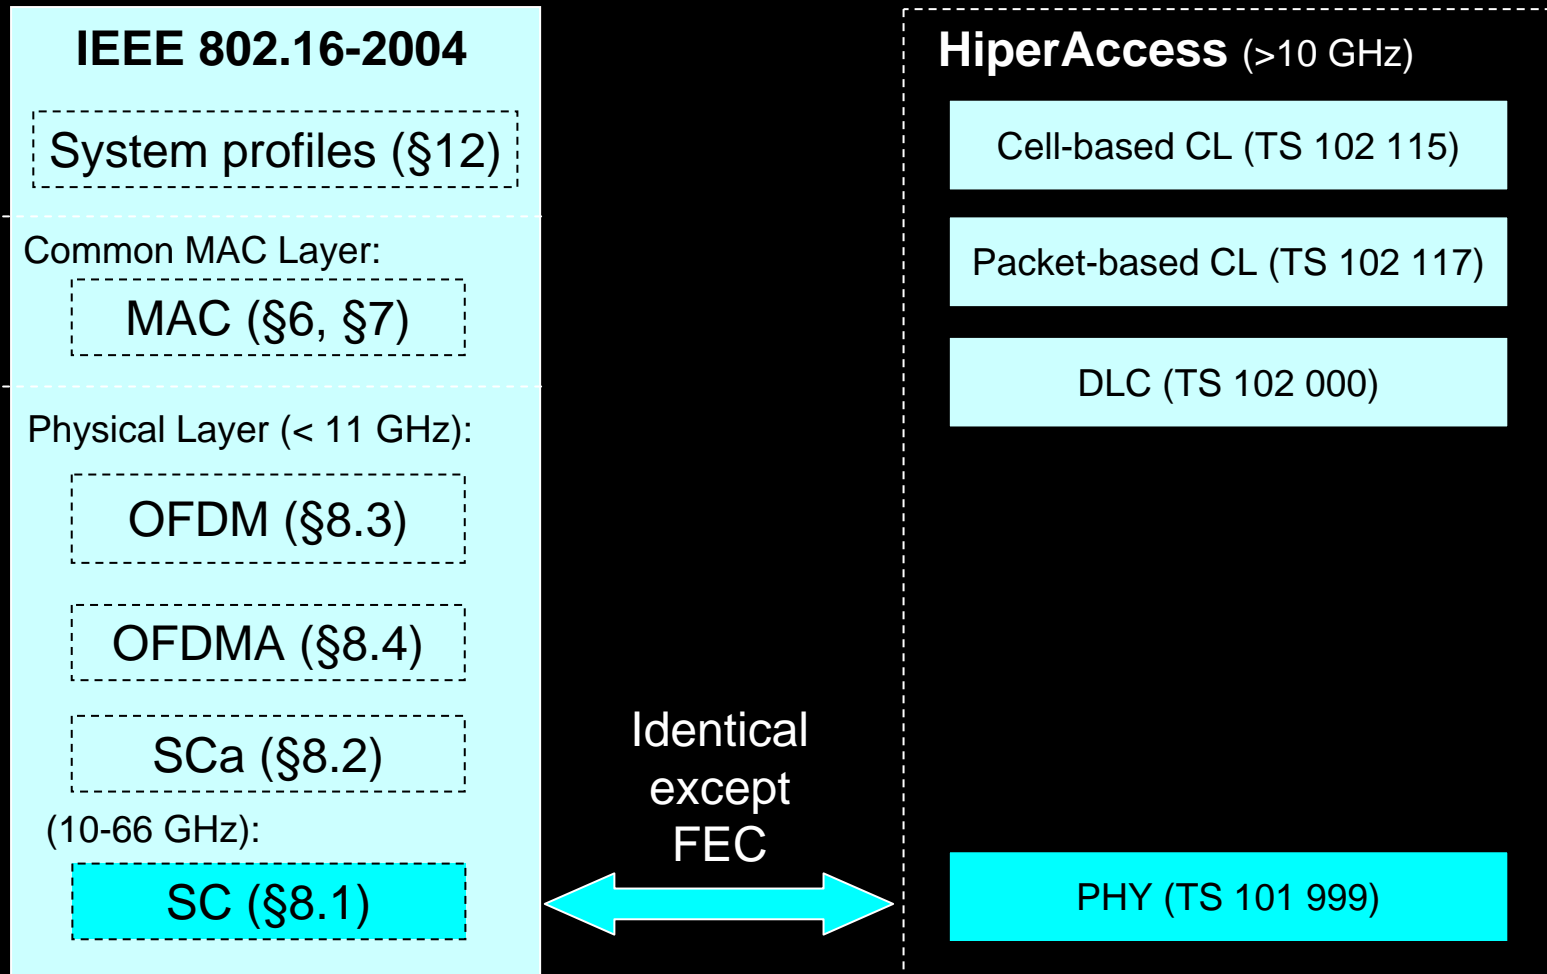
IEEE 802.16-2004

System profiles (§12)

Common MAC Layer:

MAC (§6, §7)

Physical Layer (< 11 GHz):

OFDM (§8.3)

OFDMA (§8.4)

SCa (§8.2)

(10-66 GHz):

SC (§8.1)

Identical except FEC

HiperAccess (>10 GHz)

Cell-based CL (TS 102 115)

Packet-based CL (TS 102 117)

DLC (TS 102 000)

PHY (TS 101 999)